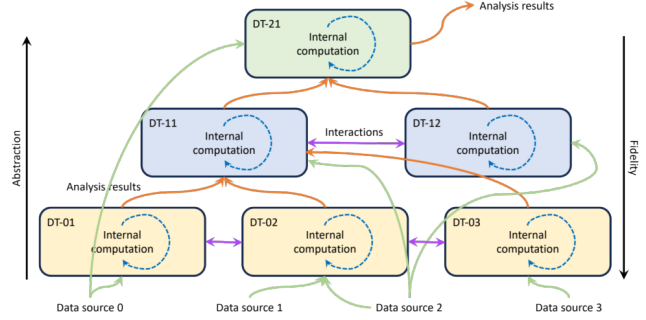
DT-21
Internal computation

Analysis results

Abstraction

Fidelity

DT-11
Internal computation

Interactions

DT-12
Internal computation

Analysis results

DT-01
Internal computation

DT-02
Internal computation

DT-03
Internal computation

Data source 0
Data source 1
Data source 2
Data source 3